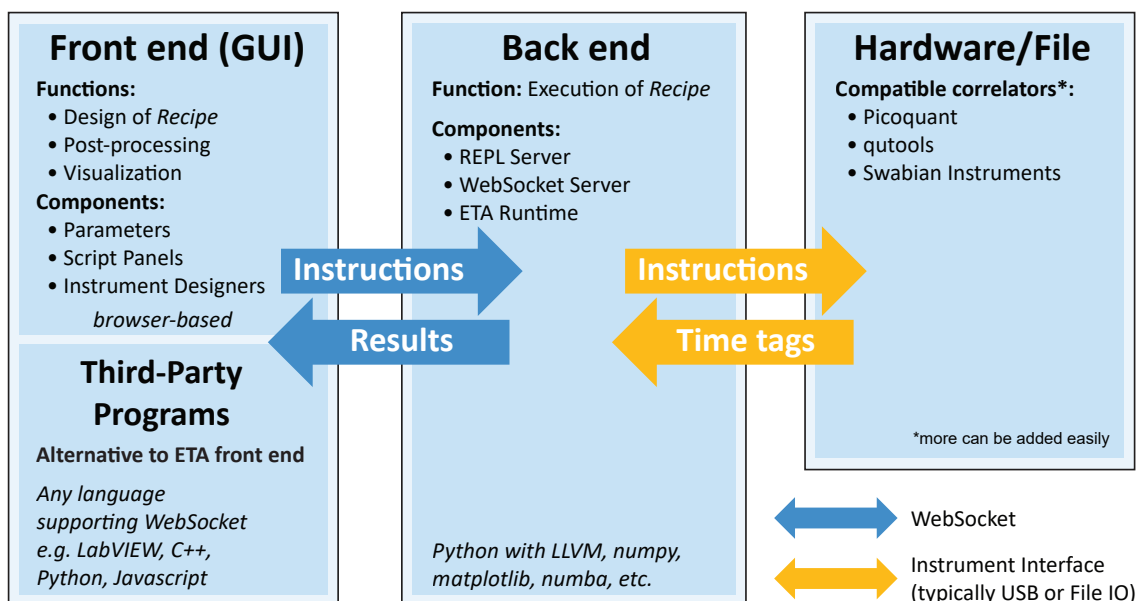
Front end (GUI)

Functions:
• Design of *Recipe*
• Post-processing
• Visualization

Components:
• Parameters
• Script Panels
• Instrument Designers

*browser-based*

Third-Party Programs

Alternative to ETA front end

*Any language supporting WebSocket e.g. LabVIEW, C++, Python, Javascript*

Back end

Function: Execution of *Recipe*

Components:
• REPL Server
• WebSocket Server
• ETA Runtime

*Python with LLVM, numpy, matplotlib, numba, etc.*

Hardware/File

Compatible correlators*:
• Picoquant
• qutools
• Swabian Instruments

*more can be added easily

Instructions

Results

Instructions

Time tags

WebSocket

Instrument Interface (typically USB or File IO)